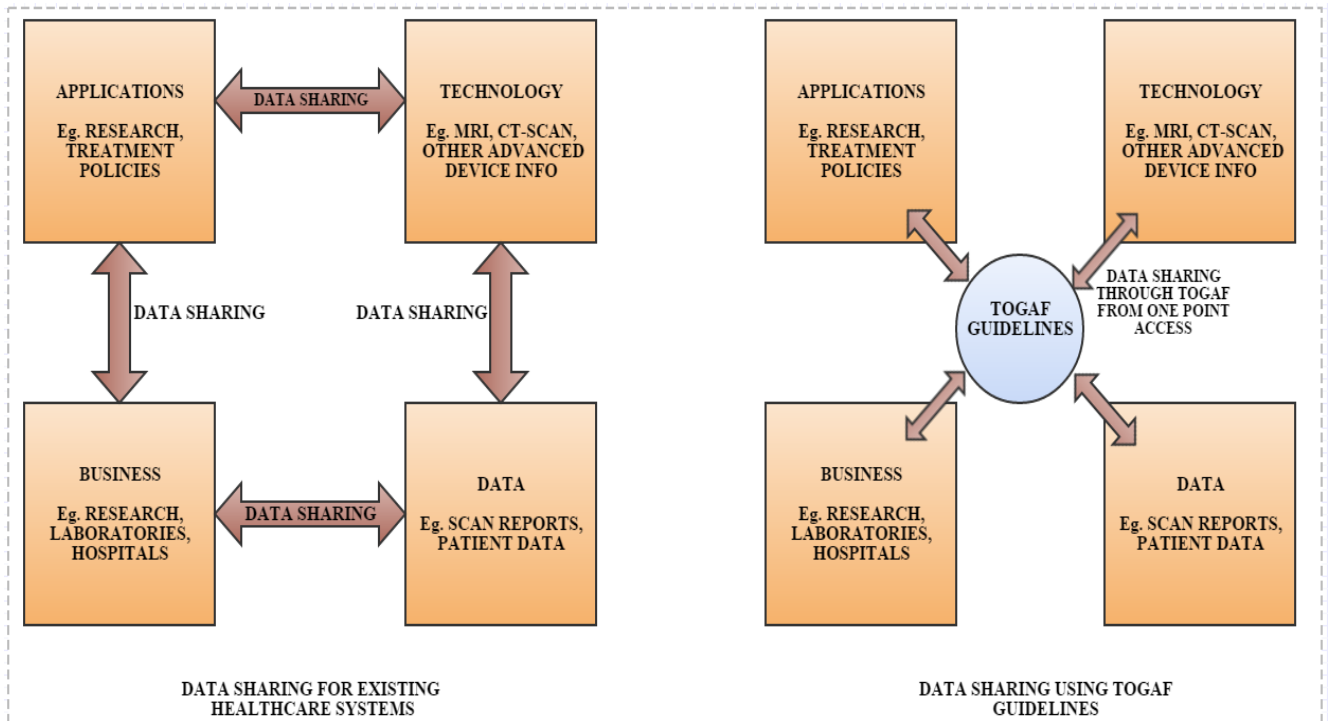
APPLICATIONS

Eg. RESEARCH, TREATMENT POLICIES

DATA SHARING

TECHNOLOGY

Eg. MRI, CT-SCAN, OTHER ADVANCED DEVICE INFO

DATA SHARING

DATA SHARING

BUSINESS

Eg. RESEARCH, LABORATORIES, HOSPITALS

DATA SHARING

DATA

Eg. SCAN REPORTS, PATIENT DATA

DATA SHARING FOR EXISTING HEALTHCARE SYSTEMS

APPLICATIONS

Eg. RESEARCH, TREATMENT POLICIES

TECHNOLOGY

Eg. MRI, CT-SCAN, OTHER ADVANCED DEVICE INFO

TOGAF GUIDELINES

DATA SHARING THROUGH TOGAF FROM ONE POINT ACCESS

BUSINESS

Eg. RESEARCH, LABORATORIES, HOSPITALS

DATA

Eg. SCAN REPORTS, PATIENT DATA

DATA SHARING USING TOGAF GUIDELINES